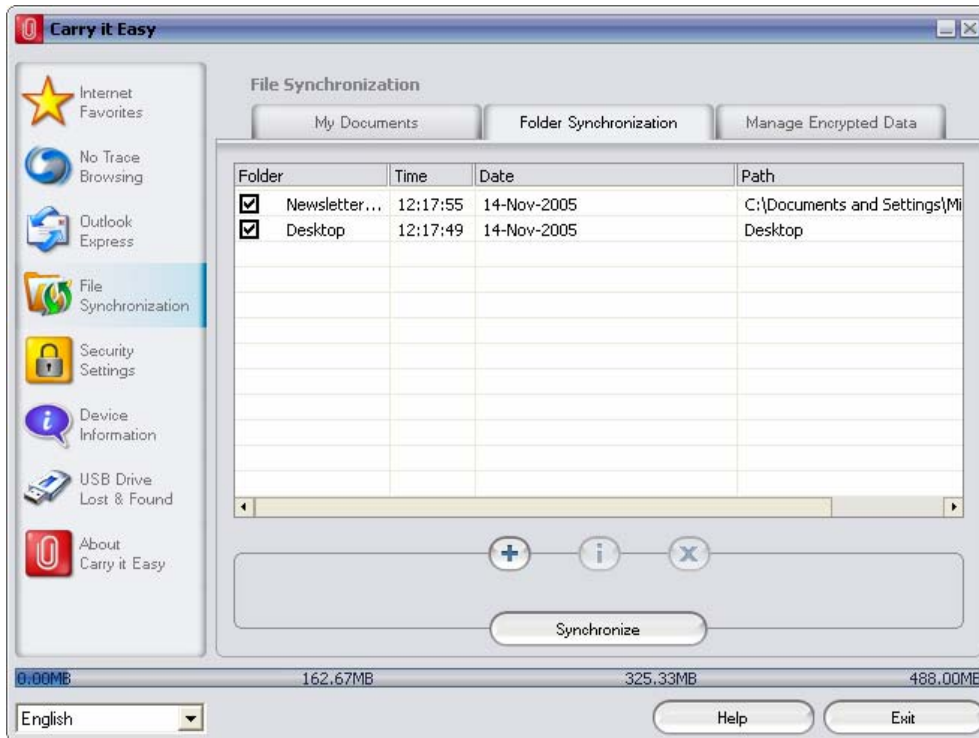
Carry it Easy

Internet Favorites

No Trace Browsing

Outlook Express

File Synchronization

Security Settings

Device Information

USB Drive Lost & Found

About Carry it Easy

File Synchronization

My Documents

Folder Synchronization

Manage Encrypted Data

| Folder | Time | Date | Path |
|---|---|---|---|
| ☑ Newsletter... | 12:17:55 | 14-Nov-2005 | C:\Documents and Settings\Mi |
| ☑ Desktop | 12:17:49 | 14-Nov-2005 | Desktop |

Synchronize

0.00MB

162.67MB

325.33MB

488.00MB

English

Help

Exit